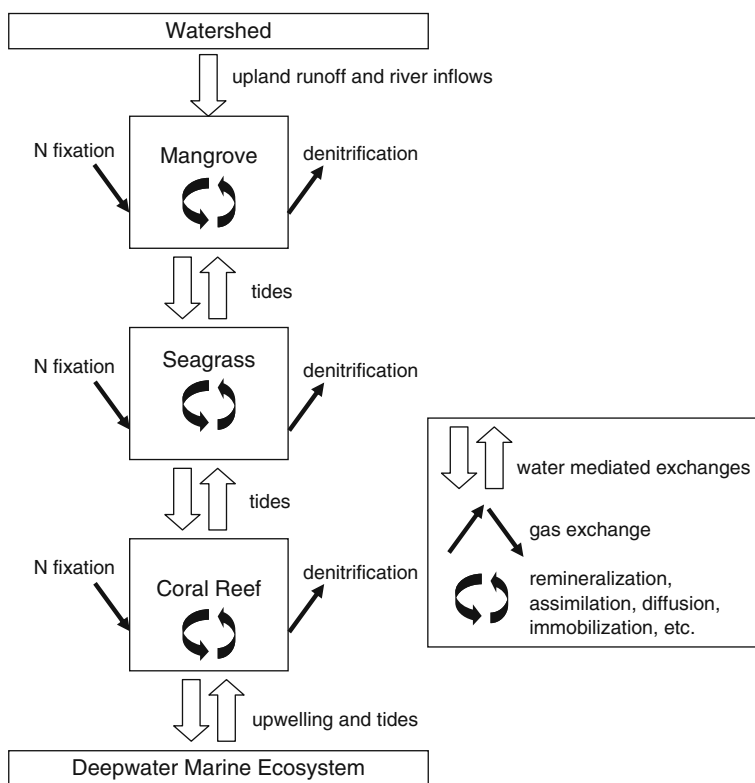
Watershed

upland runoff and river inflows

N fixation

Mangrove

denitrification

tides

N fixation

Seagrass

denitrification

tides

N fixation

Coral Reef

denitrification

upwelling and tides

Deepwater Marine Ecosystem

water mediated exchanges

gas exchange

remineralization, assimilation, diffusion, immobilization, etc.